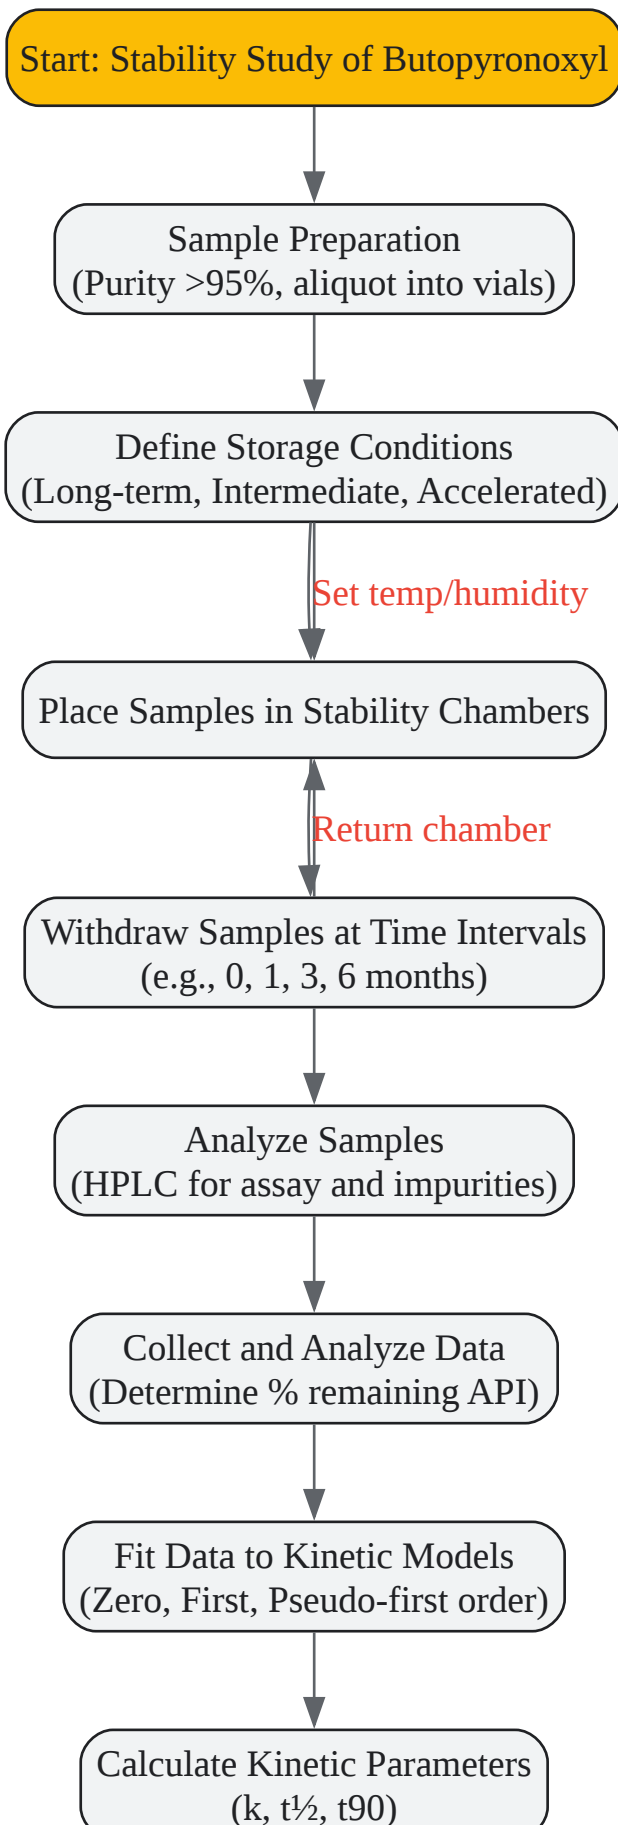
Start: Stability Study of Butopyronoxyl

Sample Preparation
(Purity >95%, aliquot into vials)

Define Storage Conditions
(Long-term, Intermediate, Accelerated)

Set temp/humidity

Place Samples in Stability Chambers

Return chamber

Withdraw Samples at Time Intervals
(e.g., 0, 1, 3, 6 months)

Analyze Samples
(HPLC for assay and impurities)

Collect and Analyze Data
(Determine % remaining API)

Fit Data to Kinetic Models
(Zero, First, Pseudo-first order)

Calculate Kinetic Parameters
(k, t½, t90)